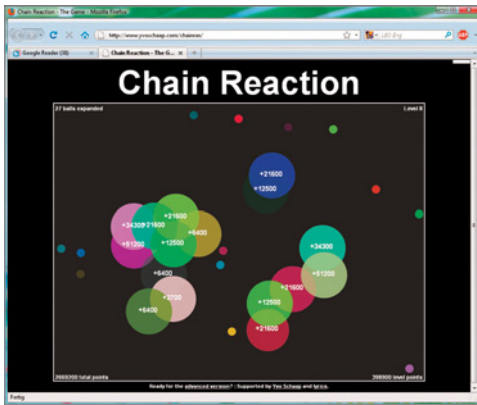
Chain Reaction - The Game - Mozilla Firefox

http://www.yvoschaap.com/chainrxn/

Google Reader (38)

Chain Reaction - The G...

Chain Reaction

27 balls expanded

Level 8

+21600

+12500

+34300

+21600

+21600

+6400

+51200

+12500

+6400

+34300

+51200

+21600

+2700

+12500

+6400

+21600

2669700 total points

Ready for the advanced version? | Supported by Yvo Schaap and lyrics.

298900 level points

Fertig